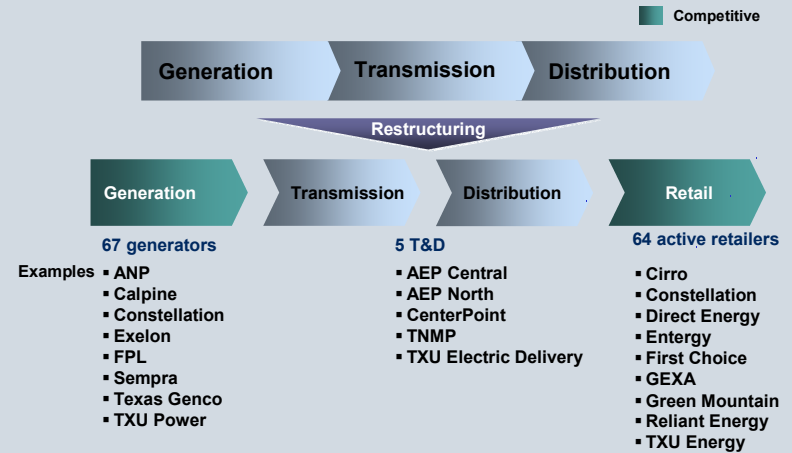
Competitive

Generation
Transmission
Distribution

Restructuring

Generation
Transmission
Distribution
Retail

67 generators

Examples
- ANP
- Calpine
- Constellation
- Exelon
- FPL
- Sempra
- Texas Genco
- TXU Power

5 T&D
- AEP Central
- AEP North
- CenterPoint
- TNMP
- TXU Electric Delivery

64 active retailers
- Cirro
- Constellation
- Direct Energy
- Entergy
- First Choice
- GEXA
- Green Mountain
- Reliant Energy
- TXU Energy